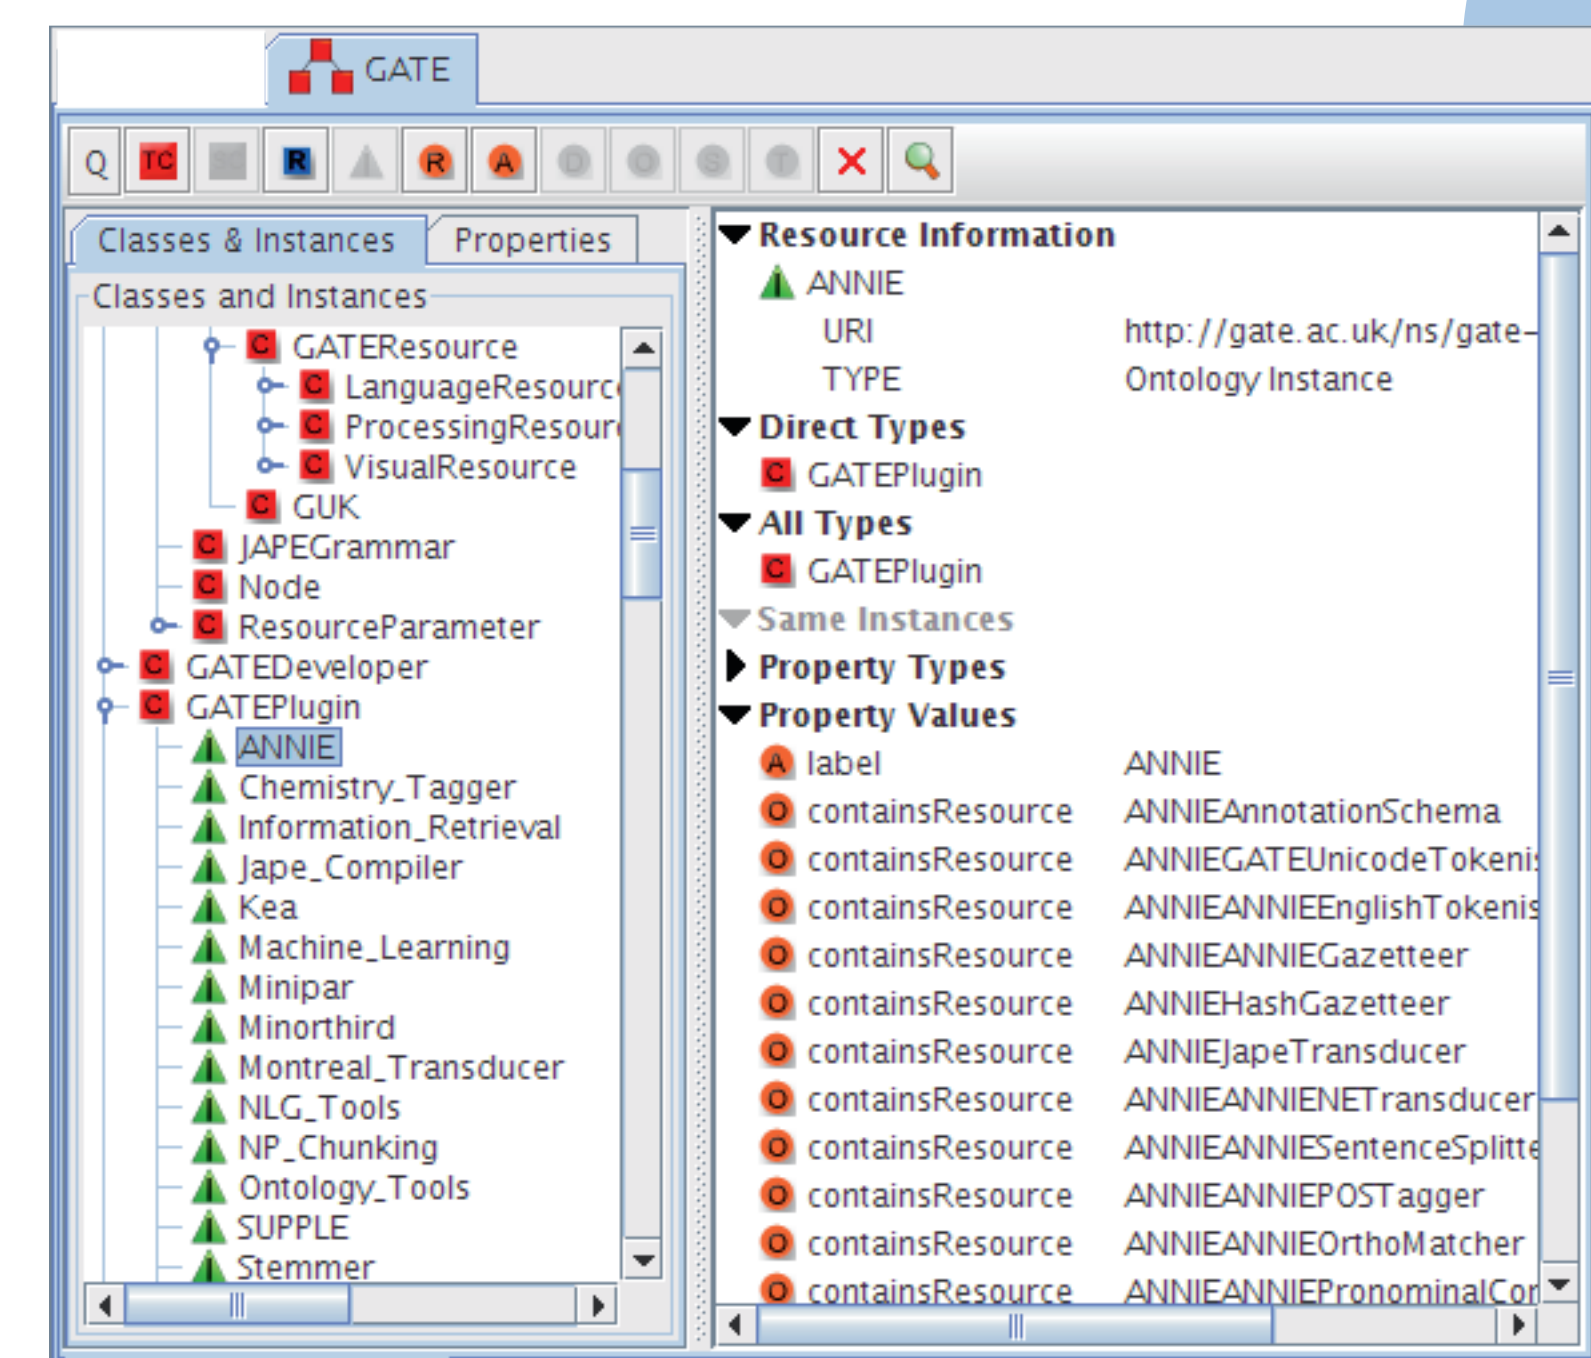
GATE

Q TC R R A D O S T

Classes & Instances | Properties

Classes and Instances

GATEResource
LanguageResourc
ProcessingResour
VisualResource
GUK
JAPEGrammar
Node
ResourceParameter
GATEDeveloper
GATEPlugin
ANNIE
Chemistry_Tagger
Information_Retrieval
Jape_Compiler
Kea
Machine_Learning
Minipar
Minorthird
Montreal_Transducer
NLG_Tools
NP_Chunking
Ontology_Tools
SUPPLE
Stemmer

Resource Information
ANNIE

| URI | http://gate.ac.uk/ns/gate- |
|---|---|
| TYPE | Ontology Instance |

Direct Types
GATEPlugin
All Types
GATEPlugin
Same Instances
Property Types
Property Values

| label | ANNIE |
|---|---|
| containsResource | ANNIEAnnotationSchema |
| containsResource | ANNIEGATEUnicodeTokeni |
| containsResource | ANNIEANNIEEnglishTokenis |
| containsResource | ANNIEANNIEGazetteer |
| containsResource | ANNIEHashGazetteer |
| containsResource | ANNIEJapeTransducer |
| containsResource | ANNIEANNIENETransducer |
| containsResource | ANNIEANNIESentenceSplitte |
| containsResource | ANNIEANNIEPOSTagger |
| containsResource | ANNIEANNIEOrthoMatcher |
| containsResource | ANNIEANNIEPronominalCor |